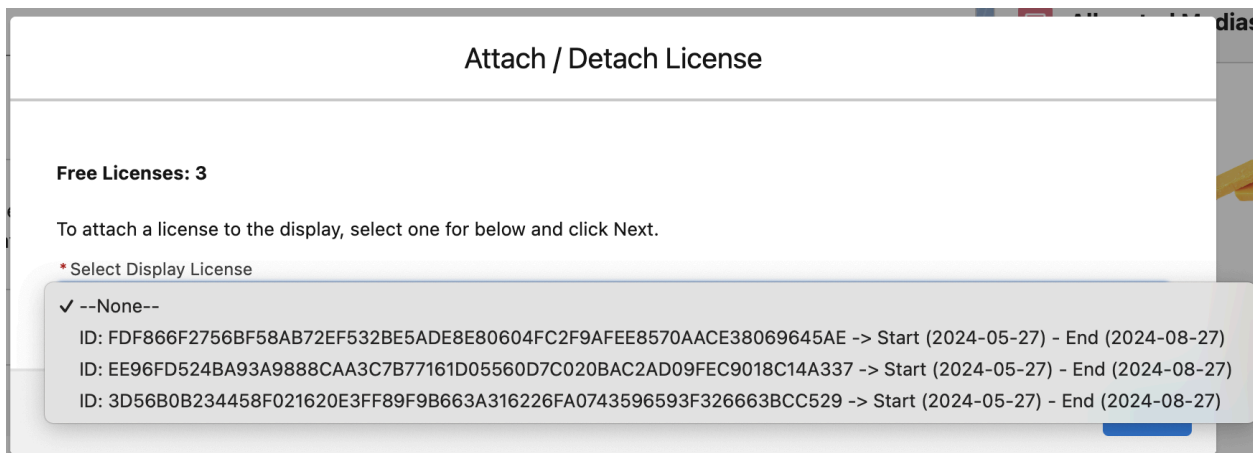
Attach / Detach License

Free Licenses: 3

To attach a license to the display, select one for below and click Next.

*Select Display License

✓ --None--
ID: FDF866F2756BF58AB72EF532BE5ADE8E80604FC2F9AFEE8570AACE38069645AE -> Start (2024-05-27) - End (2024-08-27)
ID: EE96FD524BA93A9888CAA3C7B77161D05560D7C020BAC2AD09FEC9018C14A337 -> Start (2024-05-27) - End (2024-08-27)
ID: 3D56B0B234458F021620E3FF89F9B663A316226FA0743596593F326663BCC529 -> Start (2024-05-27) - End (2024-08-27)